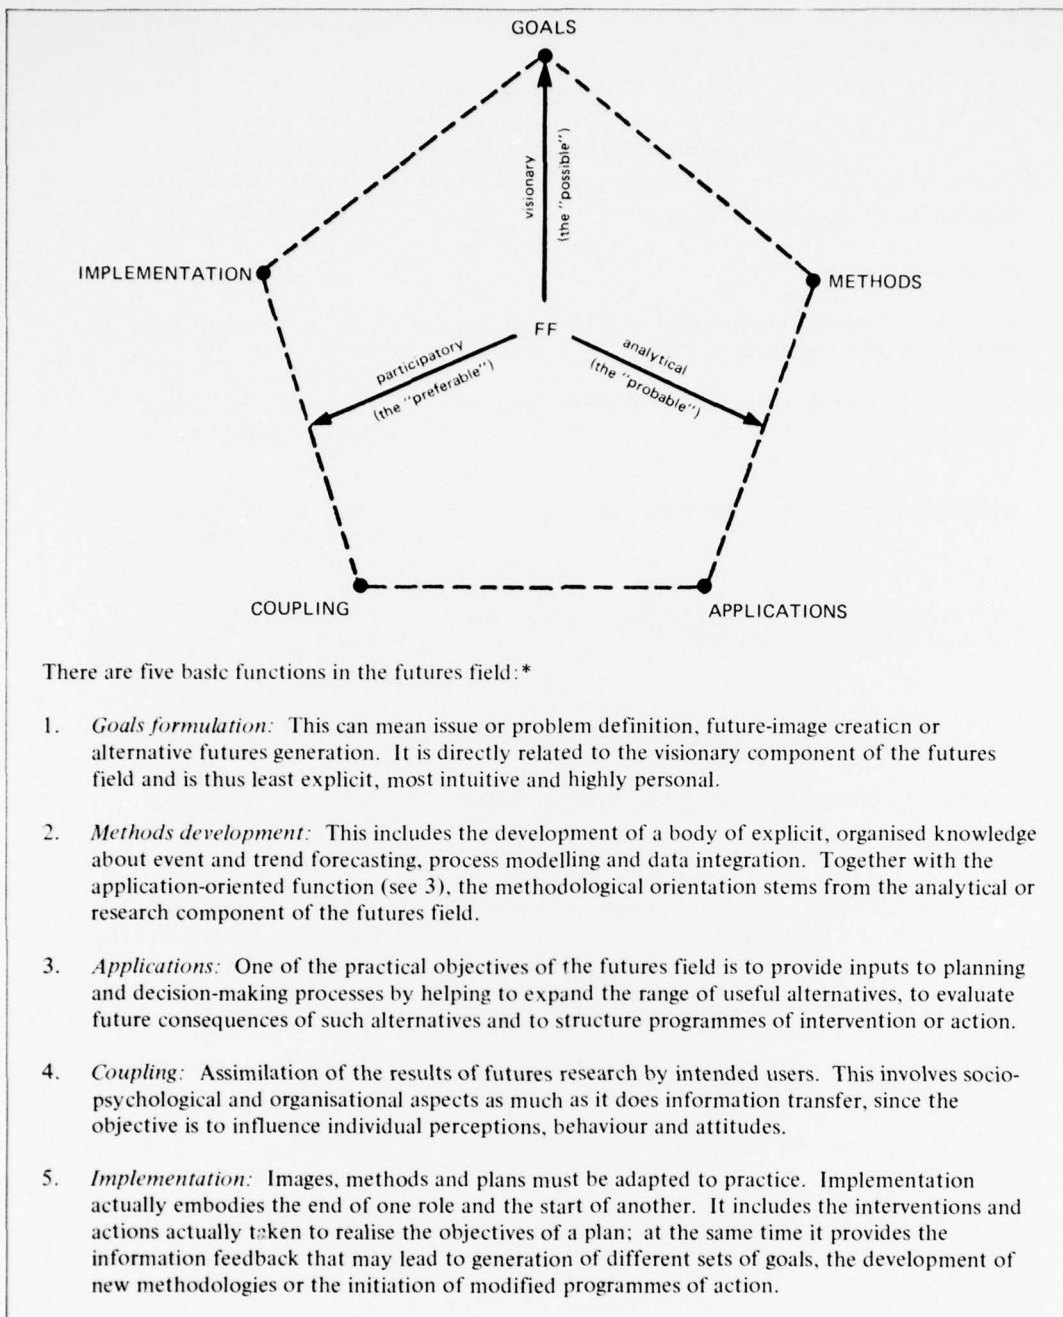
GOALS

visionary (the "possible")

IMPLEMENTATION

METHODS

FF

participatory (the "preferable")

analytical (the "probable")

COUPLING

APPLICATIONS

There are five basic functions in the futures field:*

1. *Goals formulation:* This can mean issue or problem definition, future-image creaticn or alternative futures generation. It is directly related to the visionary component of the futures field and is thus least explicit, most intuitive and highly personal.

2. *Methods development:* This includes the development of a body of explicit, organised knowledge about event and trend forecasting, process modelling and data integration. Together with the application-oriented function (see 3), the methodological orientation stems from the analytical or research component of the futures field.

3. *Applications:* One of the practical objectives of the futures field is to provide inputs to planning and decision-making processes by helping to expand the range of useful alternatives, to evaluate future consequences of such alternatives and to structure programmes of intervention or action.

4. *Coupling:* Assimilation of the results of futures research by intended users. This involves socio-psychological and organisational aspects as much as it does information transfer, since the objective is to influence individual perceptions, behaviour and attitudes.

5. *Implementation:* Images, methods and plans must be adapted to practice. Implementation actually embodies the end of one role and the start of another. It includes the interventions and actions actually taken to realise the objectives of a plan; at the same time it provides the information feedback that may lead to generation of different sets of goals, the development of new methodologies or the initiation of modified programmes of action.